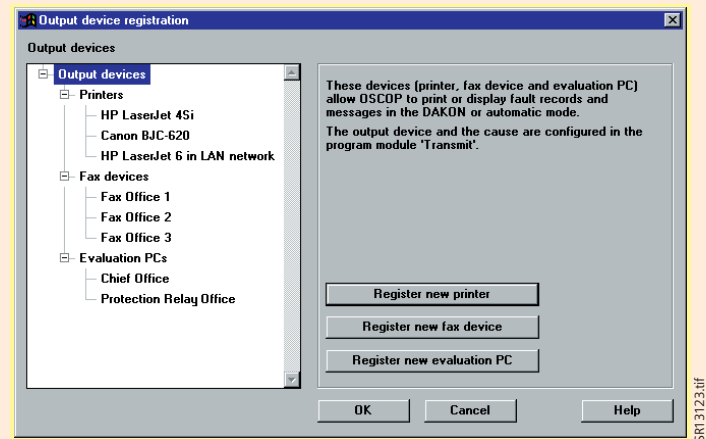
Output device registration

Output devices

Output devices
Printers
HP LaserJet 4Si
Canon BJC-620
HP LaserJet 6 in LAN network
Fax devices
Fax Office 1
Fax Office 2
Fax Office 3
Evaluation PCs
Chief Office
Protection Relay Office

These devices (printer, fax device and evaluation PC) allow OSCOP to print or display fault records and messages in the DAKON or automatic mode.

The output device and the cause are configured in the program module 'Transmit'.

Register new printer

Register new fax device

Register new evaluation PC

OK

Cancel

Help

SR13123.tif